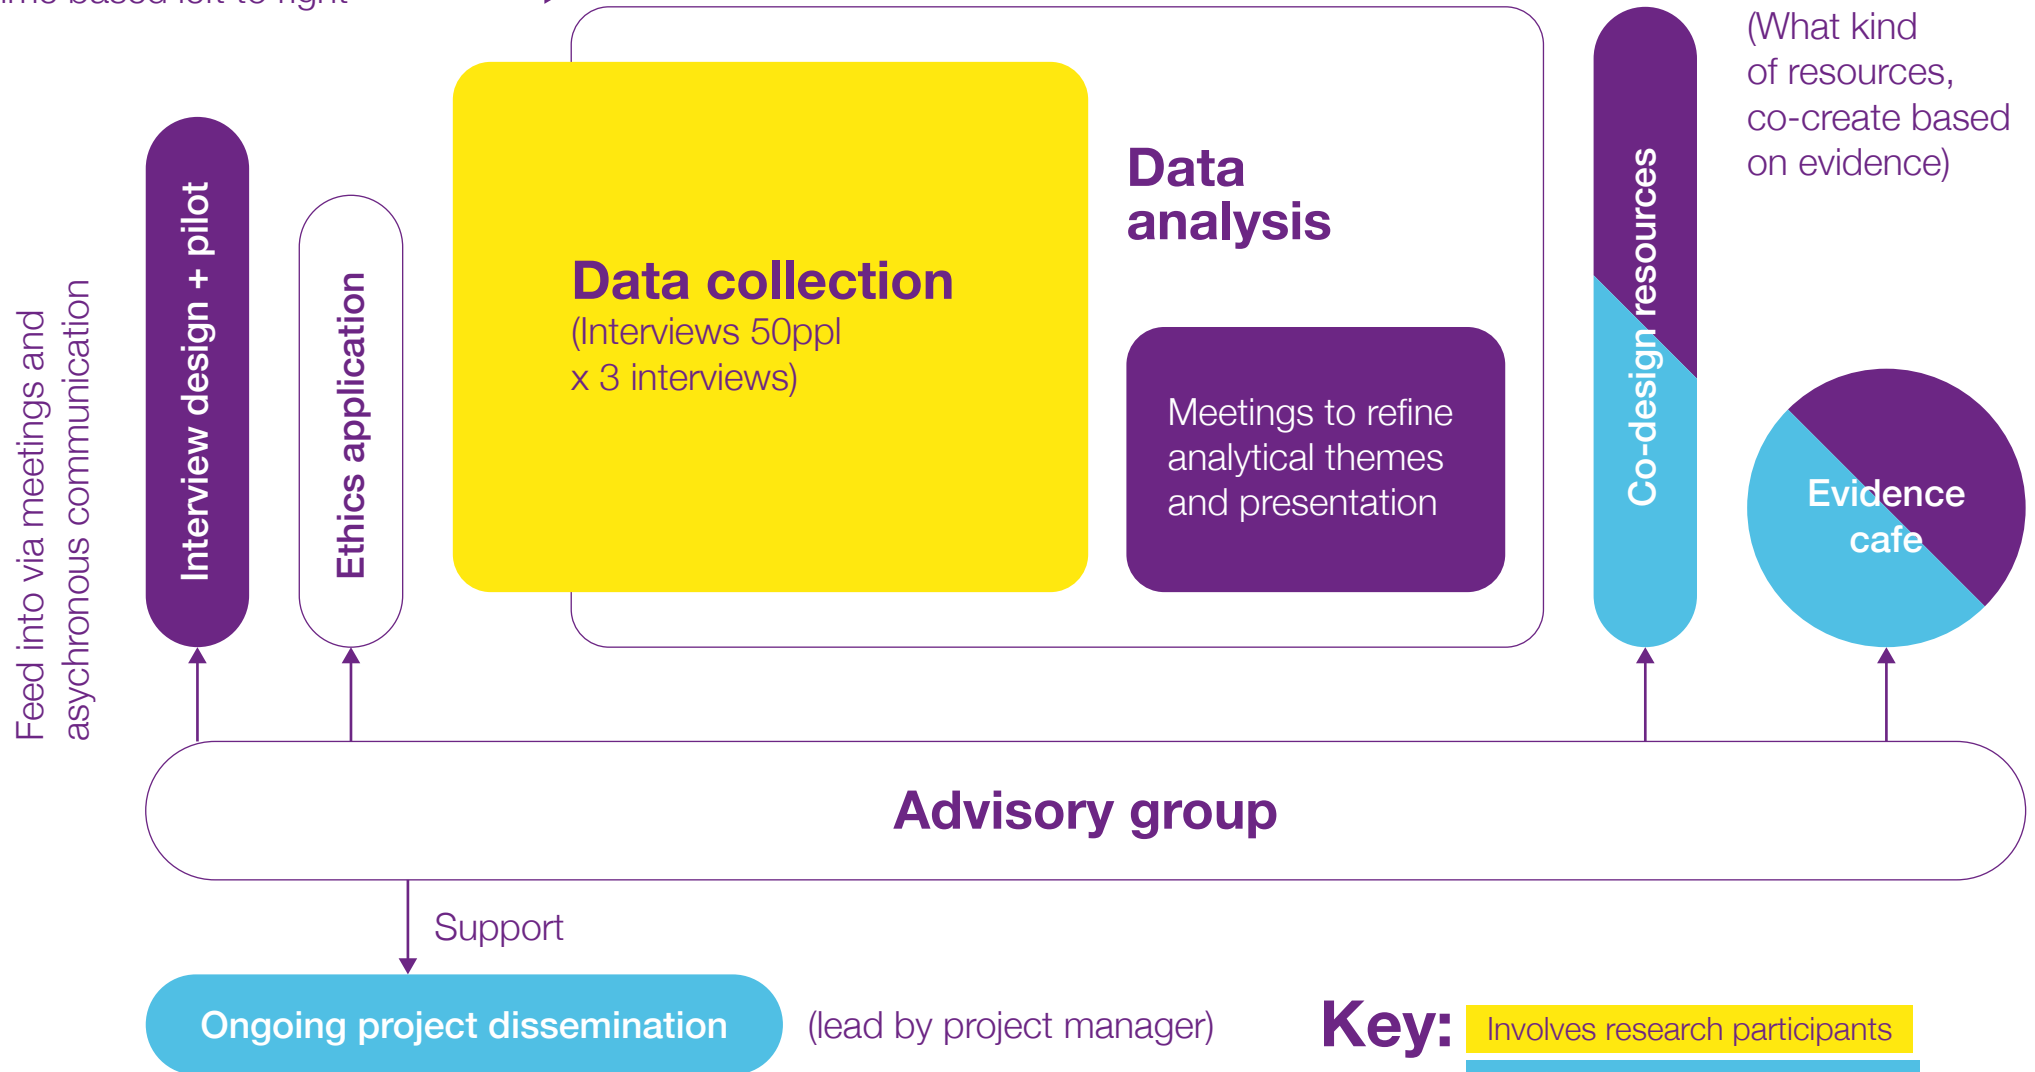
Time based left to right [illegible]

(What kind of resources, co-create based on evidence)

Feed into via meetings and asychronous communication

Interview design + pilot

Ethics application

Data collection
(Interviews 50ppl x 3 interviews)

Data analysis

Meetings to refine analytical themes and presentation

Co-design resources

Evidence cafe

Advisory group

Support

Ongoing project dissemination

(lead by project manager)

Key: Involves research participants